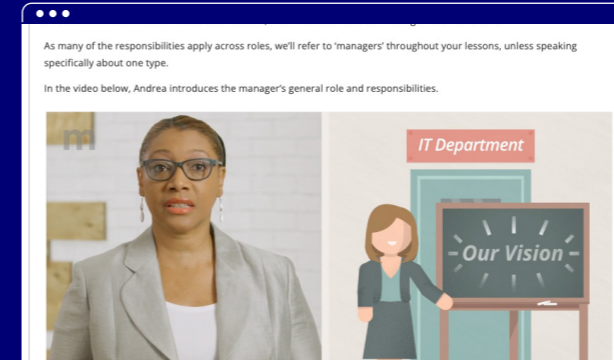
As many of the responsibilities apply across roles, we'll refer to 'managers' throughout your lessons, unless speaking specifically about one type.

In the video below, Andrea introduces the manager's general role and responsibilities.

m

IT Department

Our Vision